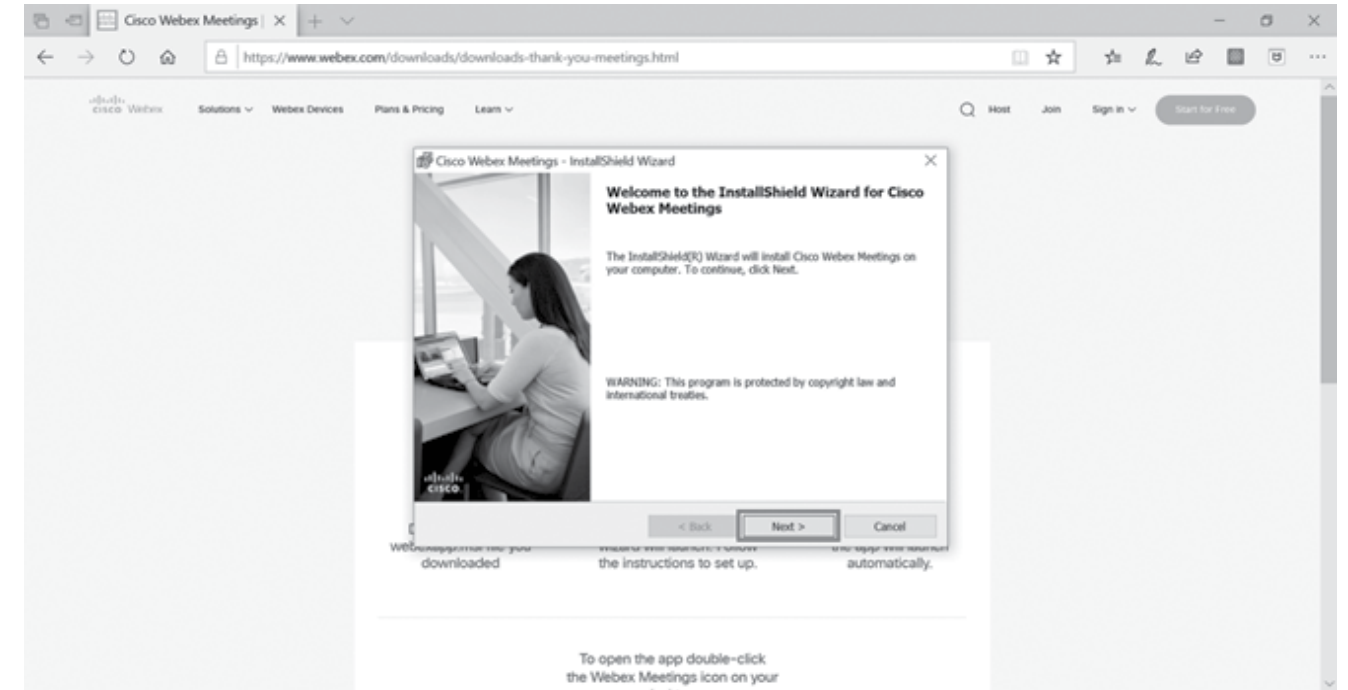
Cisco Webex Meetings | ×

https://www.webex.com/downloads/downloads-thank-you-meetings.html

cisco Webex Solutions Webex Devices Plans & Pricing Learn

Host Join Sign in Start for Free

Cisco Webex Meetings - InstallShield Wizard ×

Welcome to the InstallShield Wizard for Cisco Webex Meetings

The InstallShield(R) Wizard will install Cisco Webex Meetings on your computer. To continue, click Next.

WARNING: This program is protected by copyright law and international treaties.

cisco

< Back Next > Cancel

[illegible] webexapp.msi file you downloaded

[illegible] wizard will launch. Follow the instructions to set up.

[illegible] the app will launch automatically.

To open the app double-click the Webex Meetings icon on your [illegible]